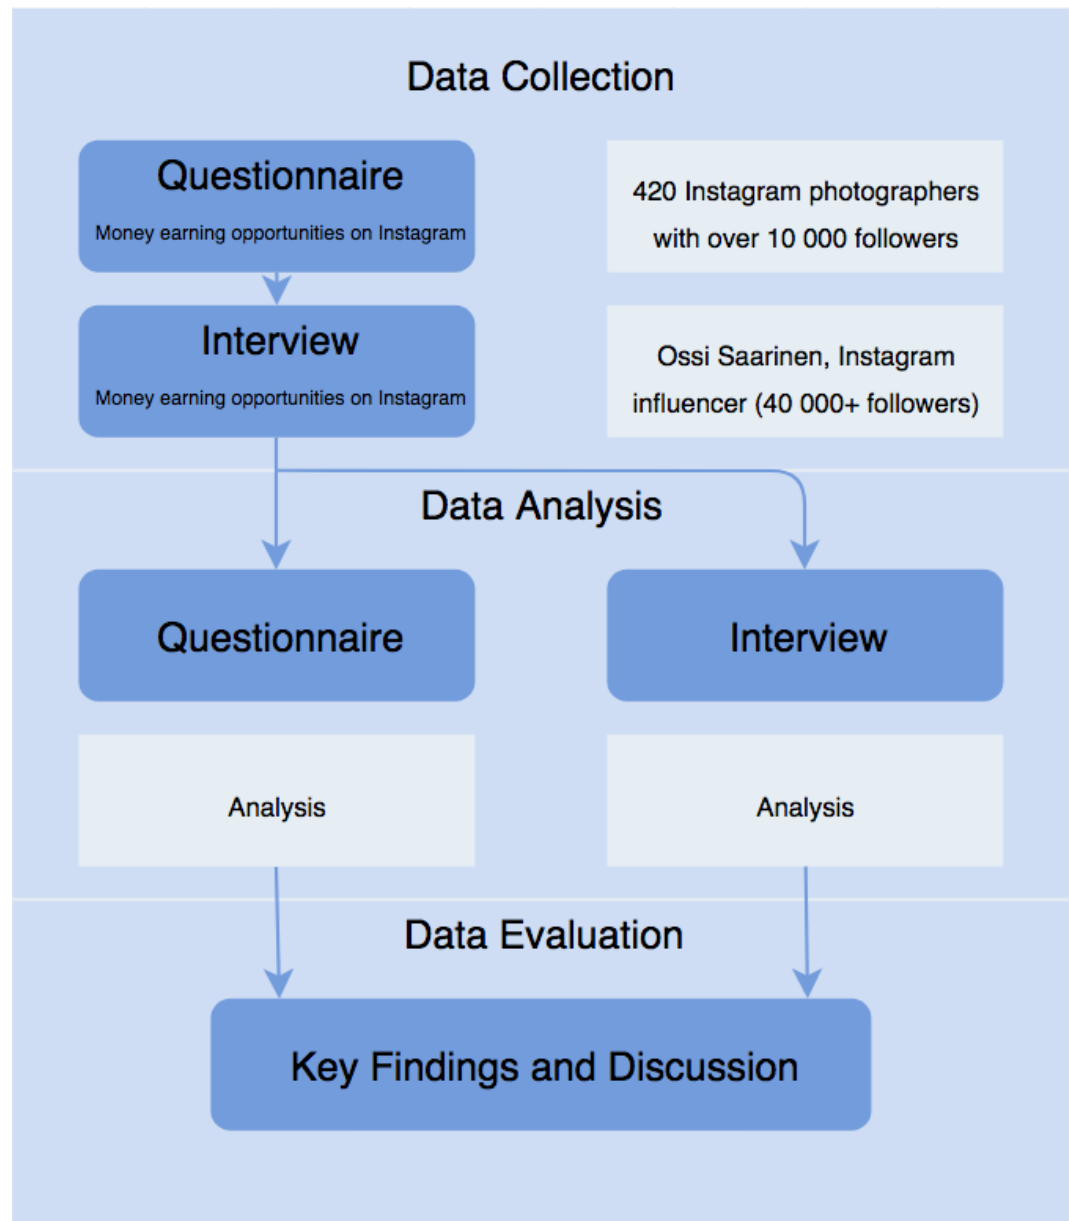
Data Collection

Questionnaire

Money earning opportunities on Instagram

420 Instagram photographers with over 10 000 followers

Interview

Money earning opportunities on Instagram

Ossi Saarinen, Instagram influencer (40 000+ followers)

Data Analysis

Questionnaire

Interview

Analysis

Analysis

Data Evaluation

Key Findings and Discussion